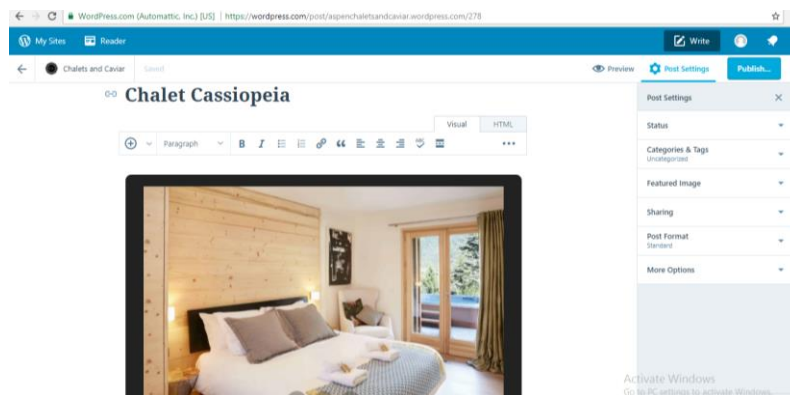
WordPress.com (Automattic, Inc.) [US] | https://wordpress.com/post/aspenchaletsandcaviar.wordpress.com/278

My Sites Reader Write

Chalets and Caviar Saved Preview Post Settings Publish...

Chalet Cassiopeia

Visual HTML

Paragraph B I

Post Settings

Status

Categories & Tags
Uncategorized

Featured Image

Sharing

Post Format
Standard

More Options

Activate Windows
Go to PC settings to activate Windows.